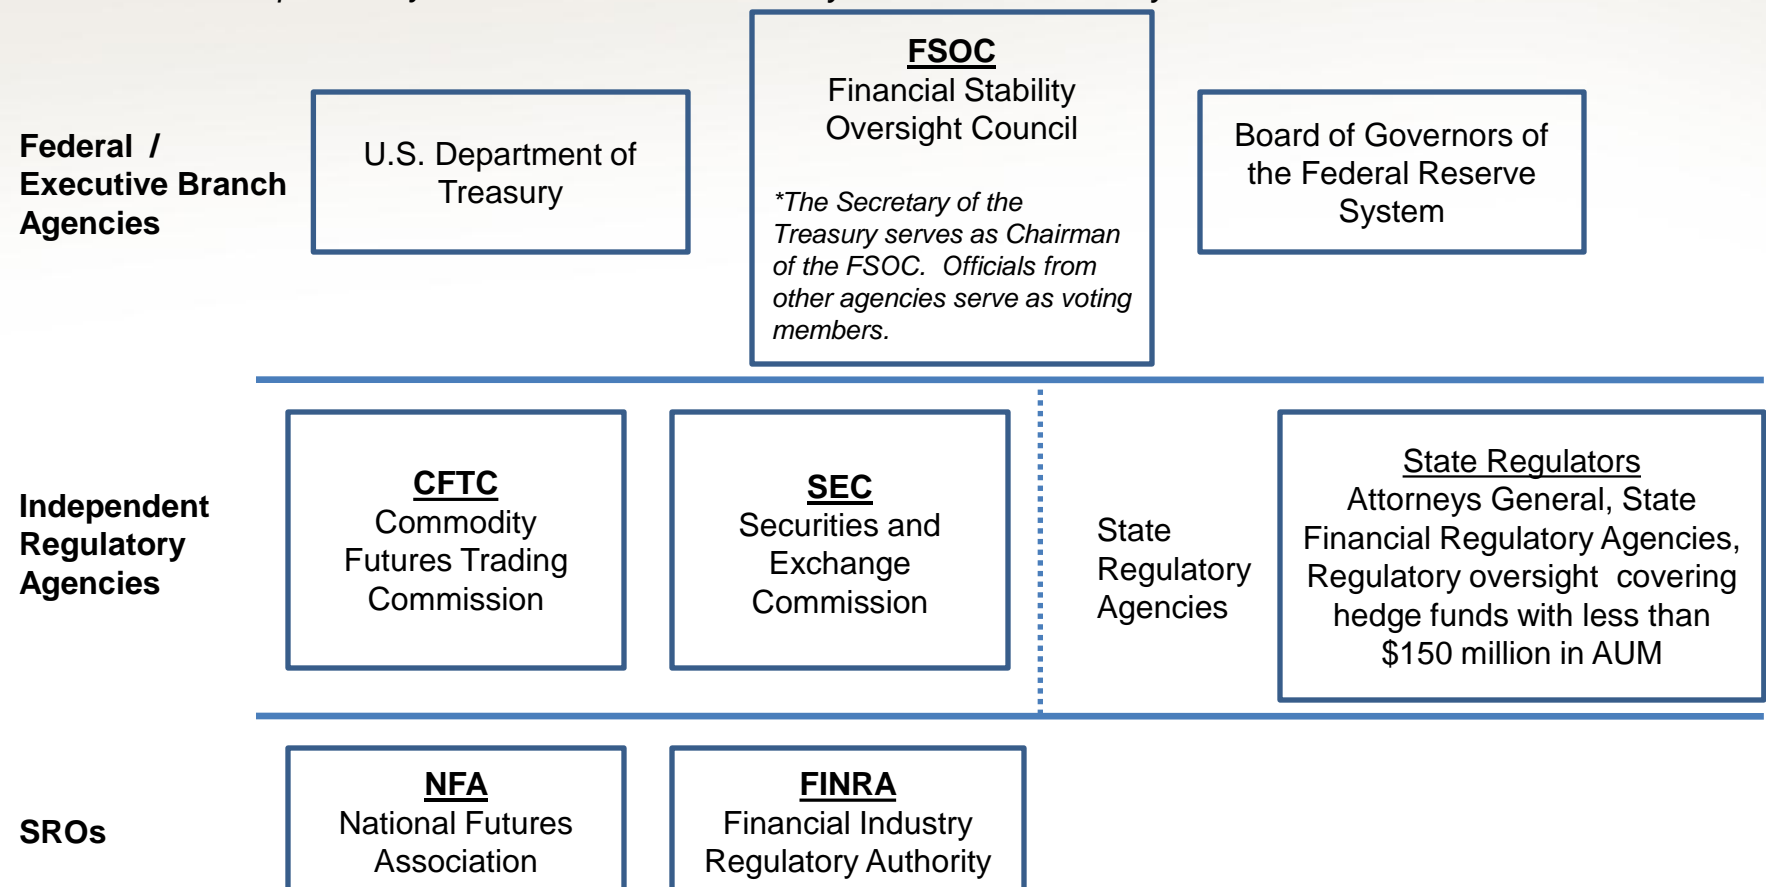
Federal / Executive Branch Agencies

U.S. Department of Treasury

FSOC
Financial Stability Oversight Council

*The Secretary of the Treasury serves as Chairman of the FSOC. Officials from other agencies serve as voting members.

Board of Governors of the Federal Reserve System

Independent Regulatory Agencies

CFTC
Commodity Futures Trading Commission

SEC
Securities and Exchange Commission

State Regulatory Agencies

State Regulators
Attorneys General, State Financial Regulatory Agencies, Regulatory oversight covering hedge funds with less than $150 million in AUM

SROs

NFA
National Futures Association

FINRA
Financial Industry Regulatory Authority